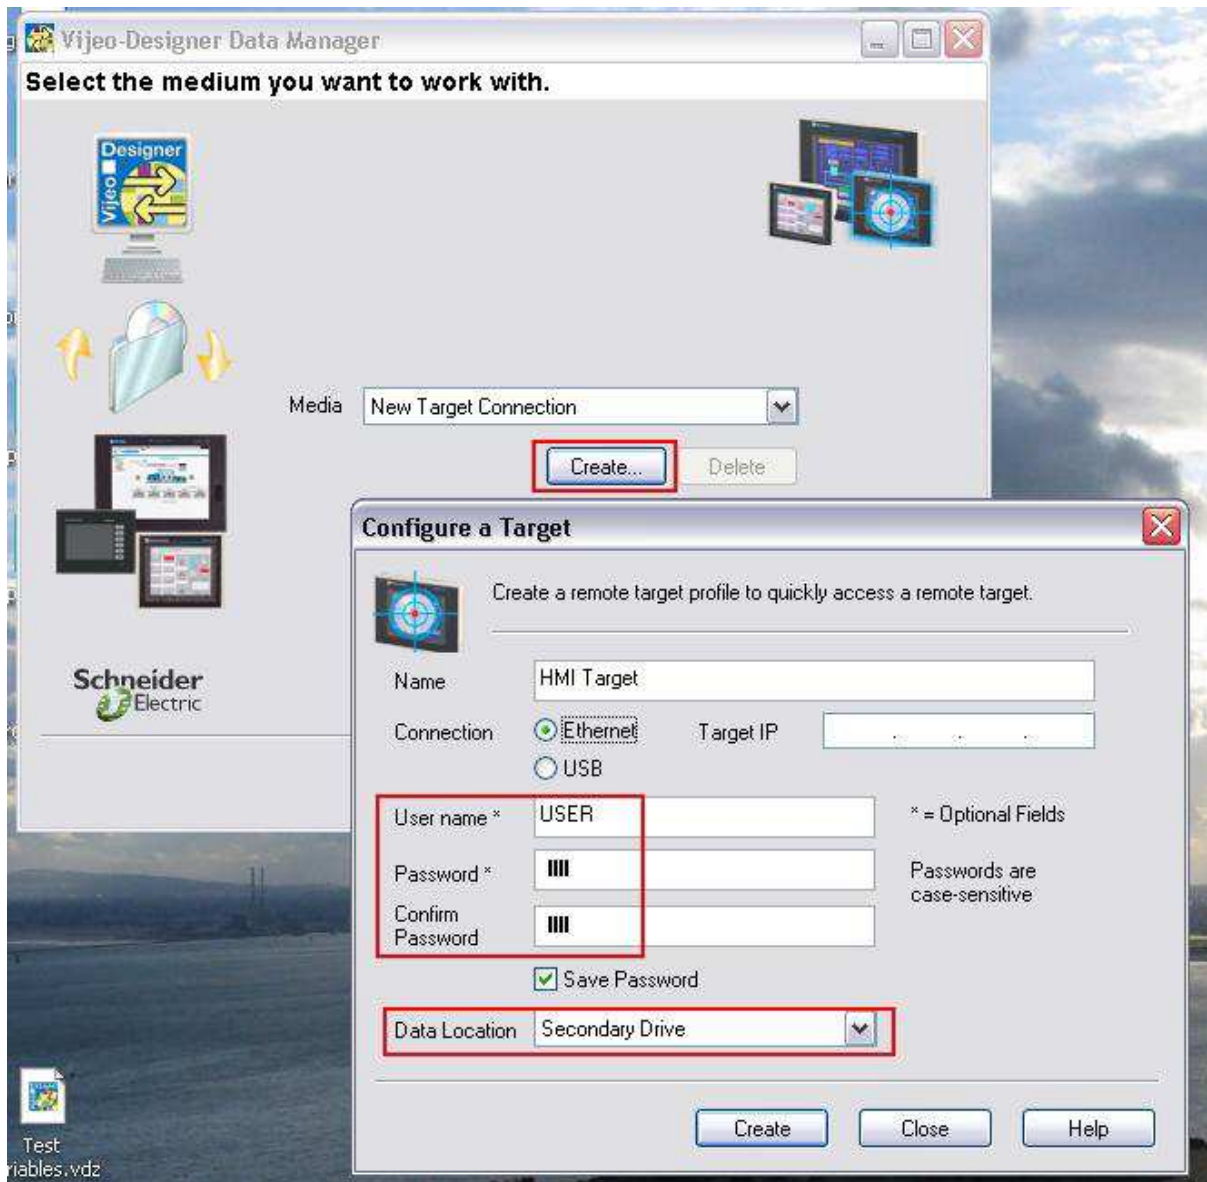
Vijeo-Designer Data Manager

Select the medium you want to work with.

Vijeo Designer

Media New Target Connection

Create... Delete

Schneider Electric

Configure a Target

Create a remote target profile to quickly access a remote target.

Name HMI Target

Connection Ethernet Target IP . . .

USB

User name * USER

* = Optional Fields

Password * ||||

Passwords are case-sensitive

Confirm Password ||||

Save Password

Data Location Secondary Drive

Create Close Help

Test
iables.vdz